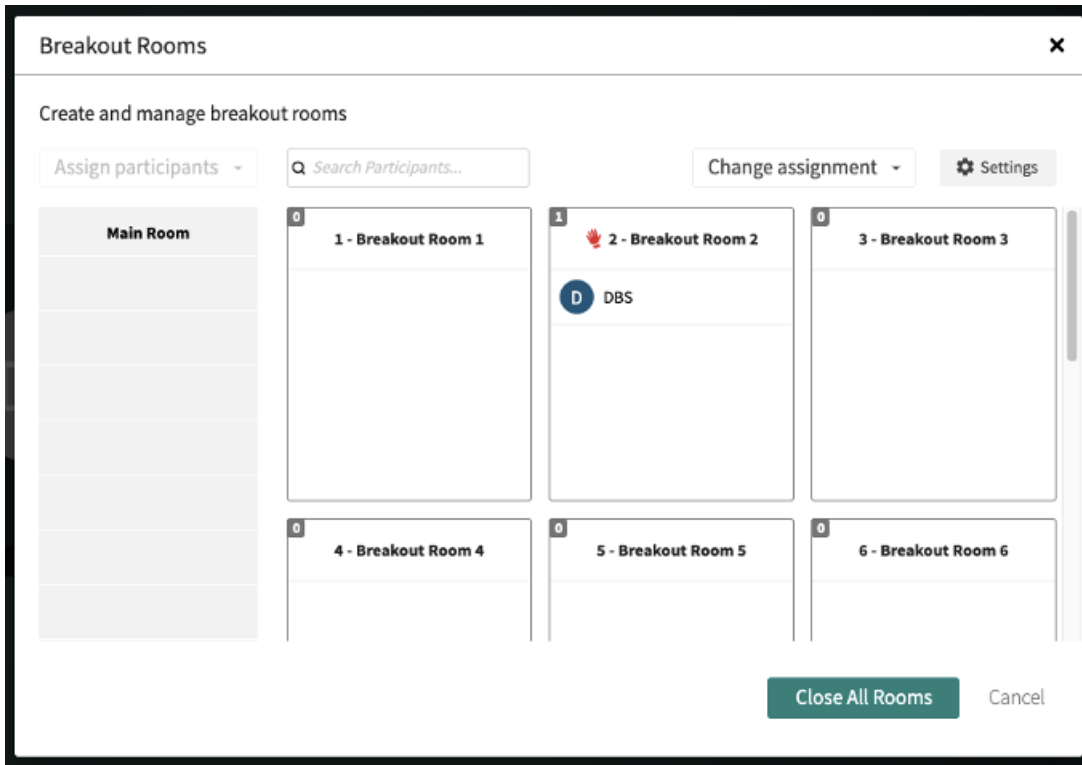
Breakout Rooms

×

Create and manage breakout rooms

Assign participants

Search Participants...

Change assignment

Settings

Main Room

0
1 - Breakout Room 1

1
2 - Breakout Room 2

D DBS

0
3 - Breakout Room 3

0
4 - Breakout Room 4

0
5 - Breakout Room 5

0
6 - Breakout Room 6

Close All Rooms

Cancel